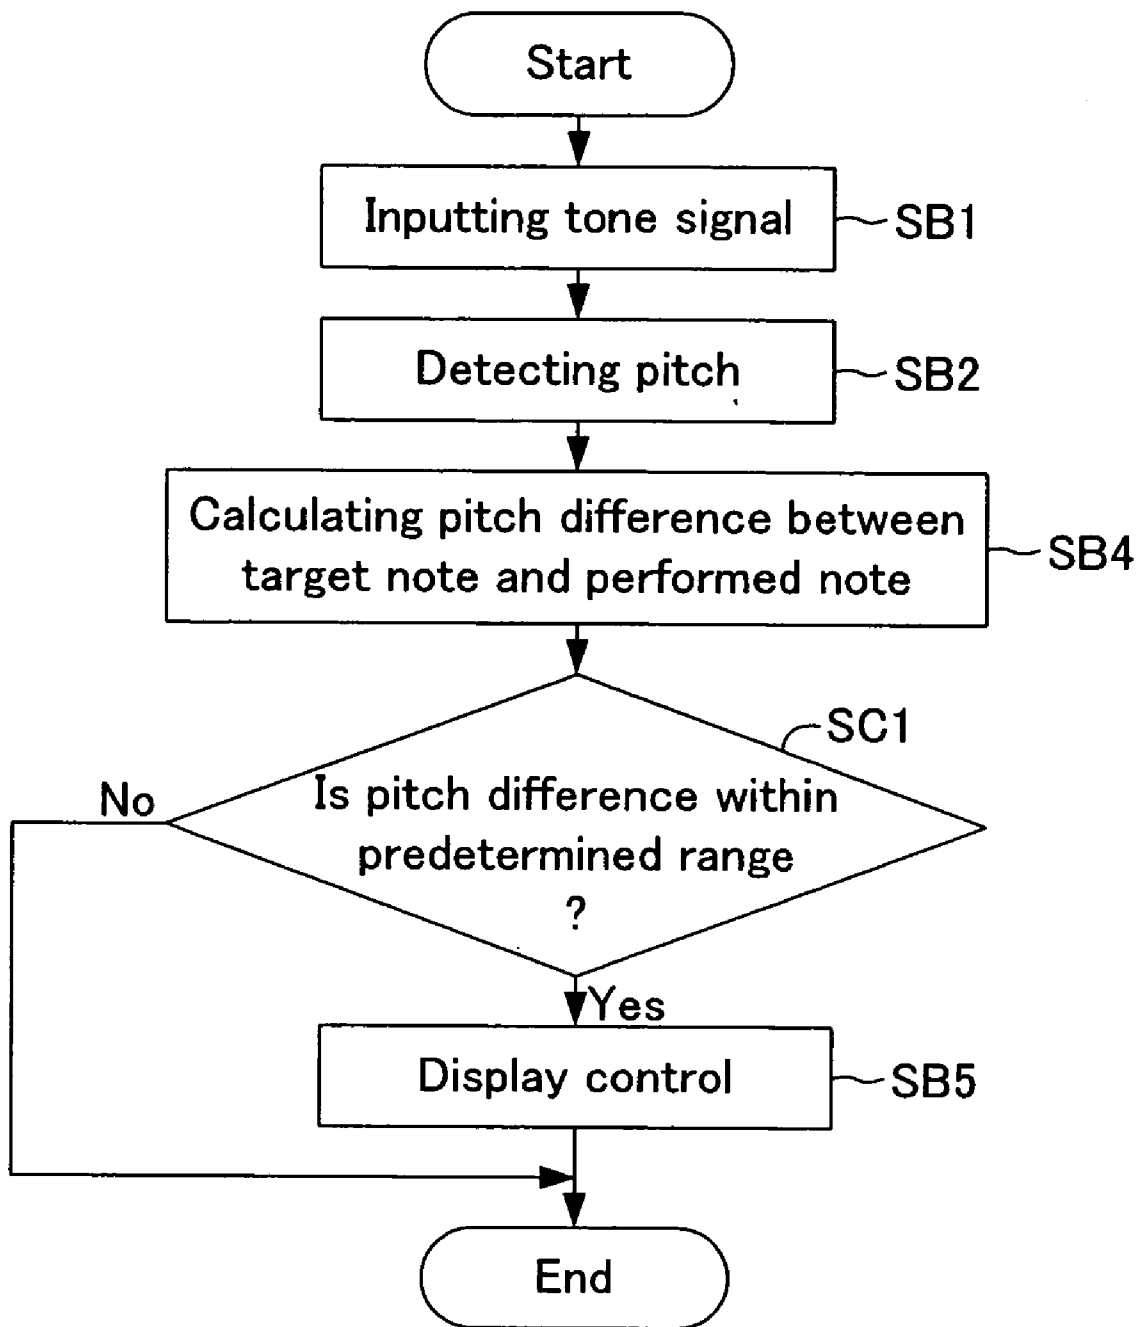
Start

Inputting tone signal

SB1

Detecting pitch

SB2

Calculating pitch difference between target note and performed note

SB4

SC1

Is pitch difference within predetermined range ?

No

Yes

Display control

SB5

End